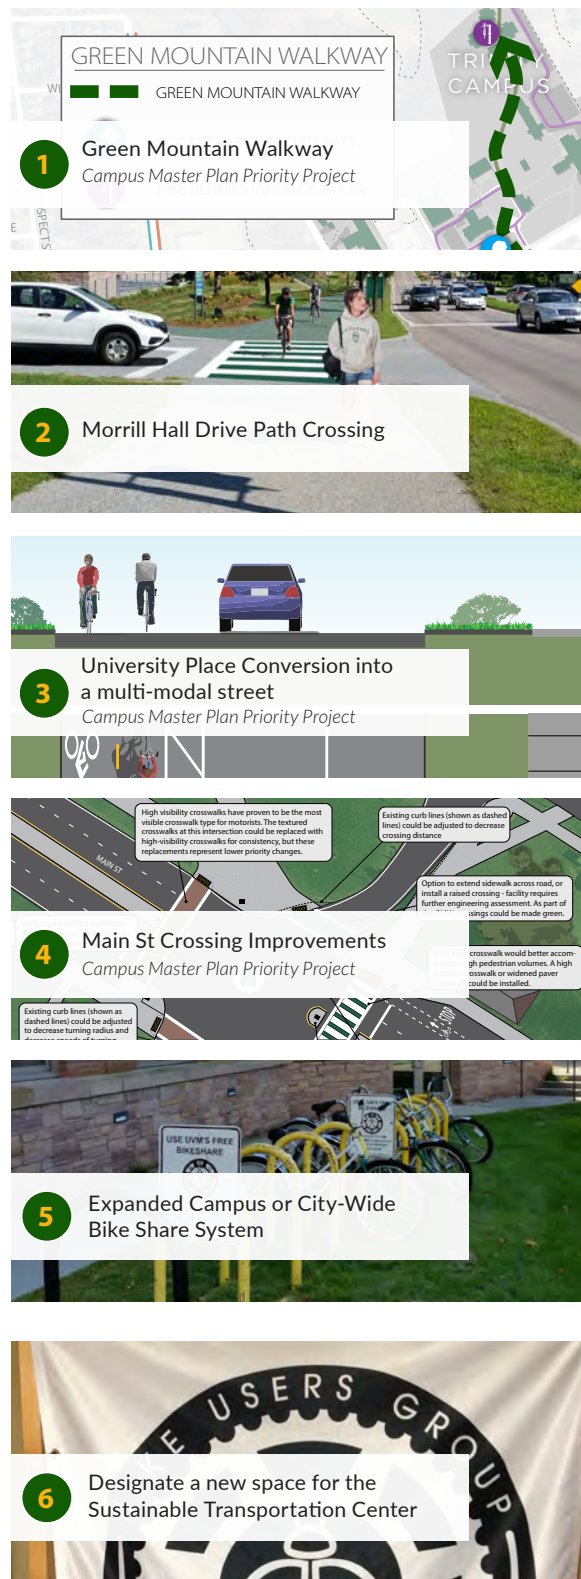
GREEN MOUNTAIN WALKWAY
GREEN MOUNTAIN WALKWAY

TRINITY CAMPUS

1 Green Mountain Walkway
Campus Master Plan Priority Project

2 Morrill Hall Drive Path Crossing

3 University Place Conversion into a multi-modal street
Campus Master Plan Priority Project

High visibility crosswalks have proven to be the most visible crosswalk type for motorists. The textured crosswalks at this intersection could be replaced with high-visibility crosswalks for consistency, but these replacements represent lower priority changes.

Existing curb lines (shown as dashed lines) could be adjusted to decrease crossing distance

MAIN ST

Option to extend sidewalk across road, or install a raised crossing - facility requires further engineering assessment. As part of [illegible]ssings could be made green.

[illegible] crosswalk would better accom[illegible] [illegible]gh pedestrian volumes. A high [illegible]osswalk or widened paver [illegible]could be installed.

Existing curb lines (shown as dashed lines) could be adjusted to decrease turning radius and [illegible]

4 Main St Crossing Improvements
Campus Master Plan Priority Project

USE UVM'S FREE BIKESHARE

5 Expanded Campus or City-Wide Bike Share System

USERS GROUP

6 Designate a new space for the Sustainable Transportation Center